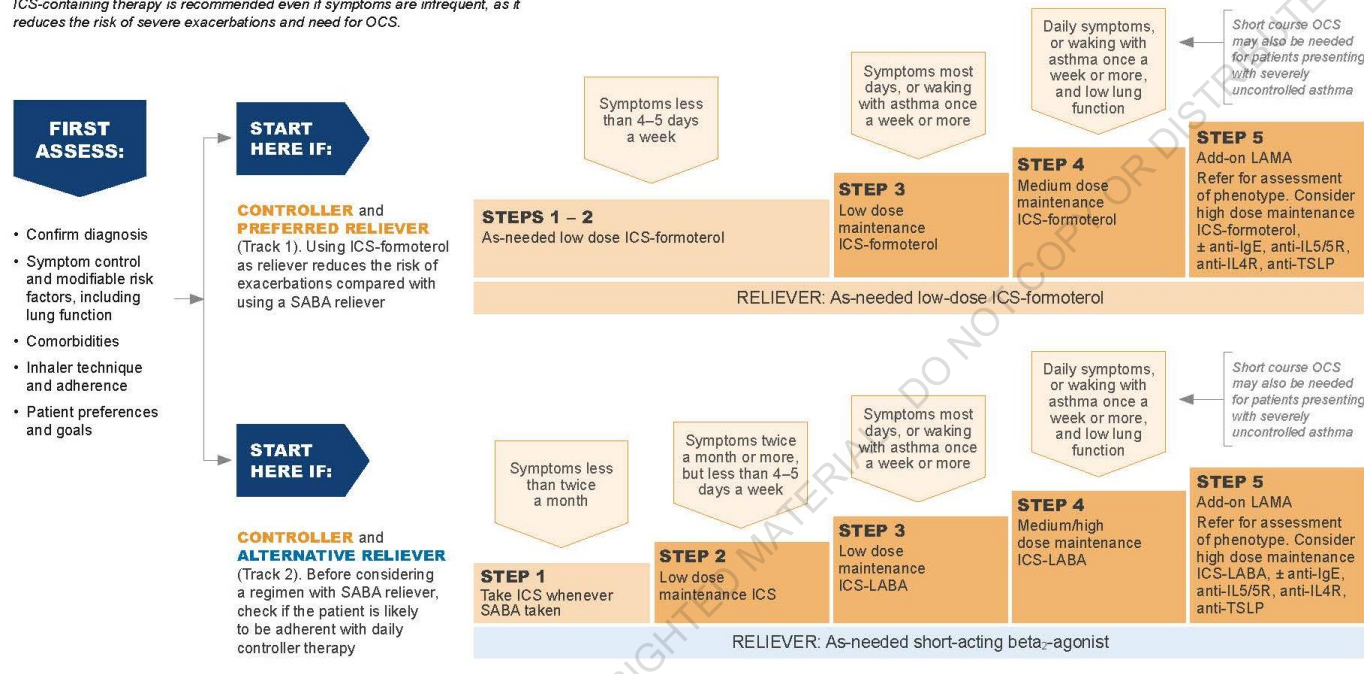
ICS-containing therapy is recommended even if symptoms are infrequent, as it reduces the risk of severe exacerbations and need for OCS.

FIRST ASSESS:

• Confirm diagnosis
• Symptom control and modifiable risk factors, including lung function
• Comorbidities
• Inhaler technique and adherence
• Patient preferences and goals

START HERE IF:

CONTROLLER and PREFERRED RELIEVER (Track 1). Using ICS-formoterol as reliever reduces the risk of exacerbations compared with using a SABA reliever

Symptoms less than 4–5 days a week

Symptoms most days, or waking with asthma once a week or more

Daily symptoms, or waking with asthma once a week or more, and low lung function

Short course OCS may also be needed for patients presenting with severely uncontrolled asthma

STEPS 1 – 2
As-needed low dose ICS-formoterol

STEP 3
Low dose maintenance ICS-formoterol

STEP 4
Medium dose maintenance ICS-formoterol

STEP 5
Add-on LAMA
Refer for assessment of phenotype. Consider high dose maintenance ICS-formoterol, ± anti-IgE, anti-IL5/5R, anti-IL4R, anti-TSLP

RELIEVER: As-needed low-dose ICS-formoterol

START HERE IF:

CONTROLLER and ALTERNATIVE RELIEVER (Track 2). Before considering a regimen with SABA reliever, check if the patient is likely to be adherent with daily controller therapy

Symptoms less than twice a month

Symptoms twice a month or more, but less than 4–5 days a week

Symptoms most days, or waking with asthma once a week or more

Daily symptoms, or waking with asthma once a week or more, and low lung function

Short course OCS may also be needed for patients presenting with severely uncontrolled asthma

STEP 1
Take ICS whenever SABA taken

STEP 2
Low dose maintenance ICS

STEP 3
Low dose maintenance ICS-LABA

STEP 4
Medium/high dose maintenance ICS-LABA

STEP 5
Add-on LAMA
Refer for assessment of phenotype. Consider high dose maintenance ICS-LABA, ± anti-IgE, anti-IL5/5R, anti-IL4R, anti-TSLP

RELIEVER: As-needed short-acting beta$_2$-agonist

COPYRIGHTED MATERIAL DO NOT COPY OR DISTRIBUTE